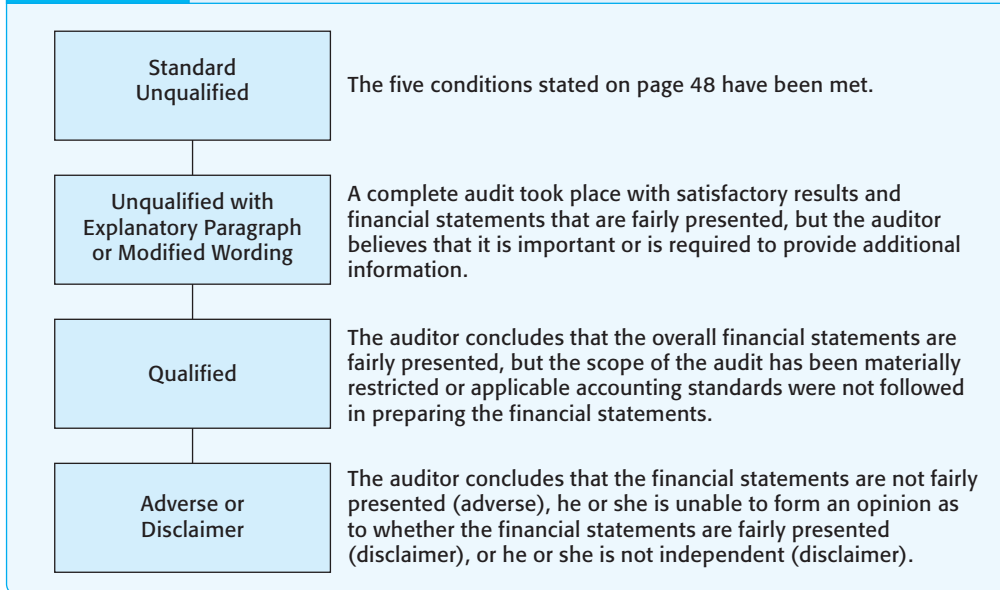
Standard Unqualified

The five conditions stated on page 48 have been met.

Unqualified with Explanatory Paragraph or Modified Wording

A complete audit took place with satisfactory results and financial statements that are fairly presented, but the auditor believes that it is important or is required to provide additional information.

Qualified

The auditor concludes that the overall financial statements are fairly presented, but the scope of the audit has been materially restricted or applicable accounting standards were not followed in preparing the financial statements.

Adverse or Disclaimer

The auditor concludes that the financial statements are not fairly presented (adverse), he or she is unable to form an opinion as to whether the financial statements are fairly presented (disclaimer), or he or she is not independent (disclaimer).